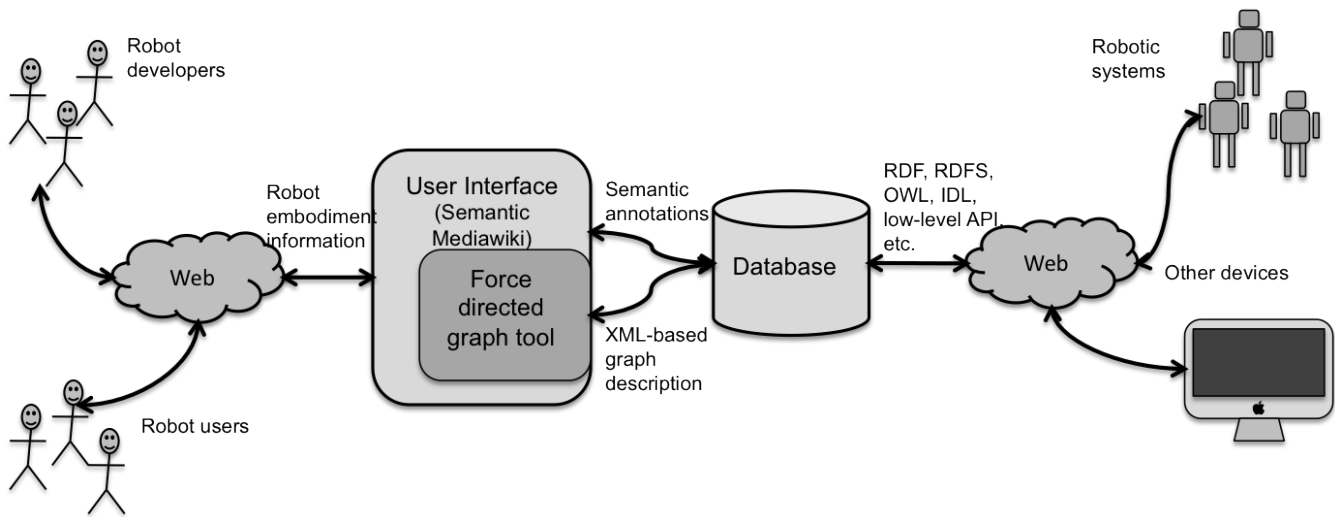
Robot developers

Robot users

Web

Robot embodiment information

User Interface (Semantic Mediawiki)

Force directed graph tool

Semantic annotations

XML-based graph description

Database

RDF, RDFS, OWL, IDL, low-level API, etc.

Web

Robotic systems

Other devices